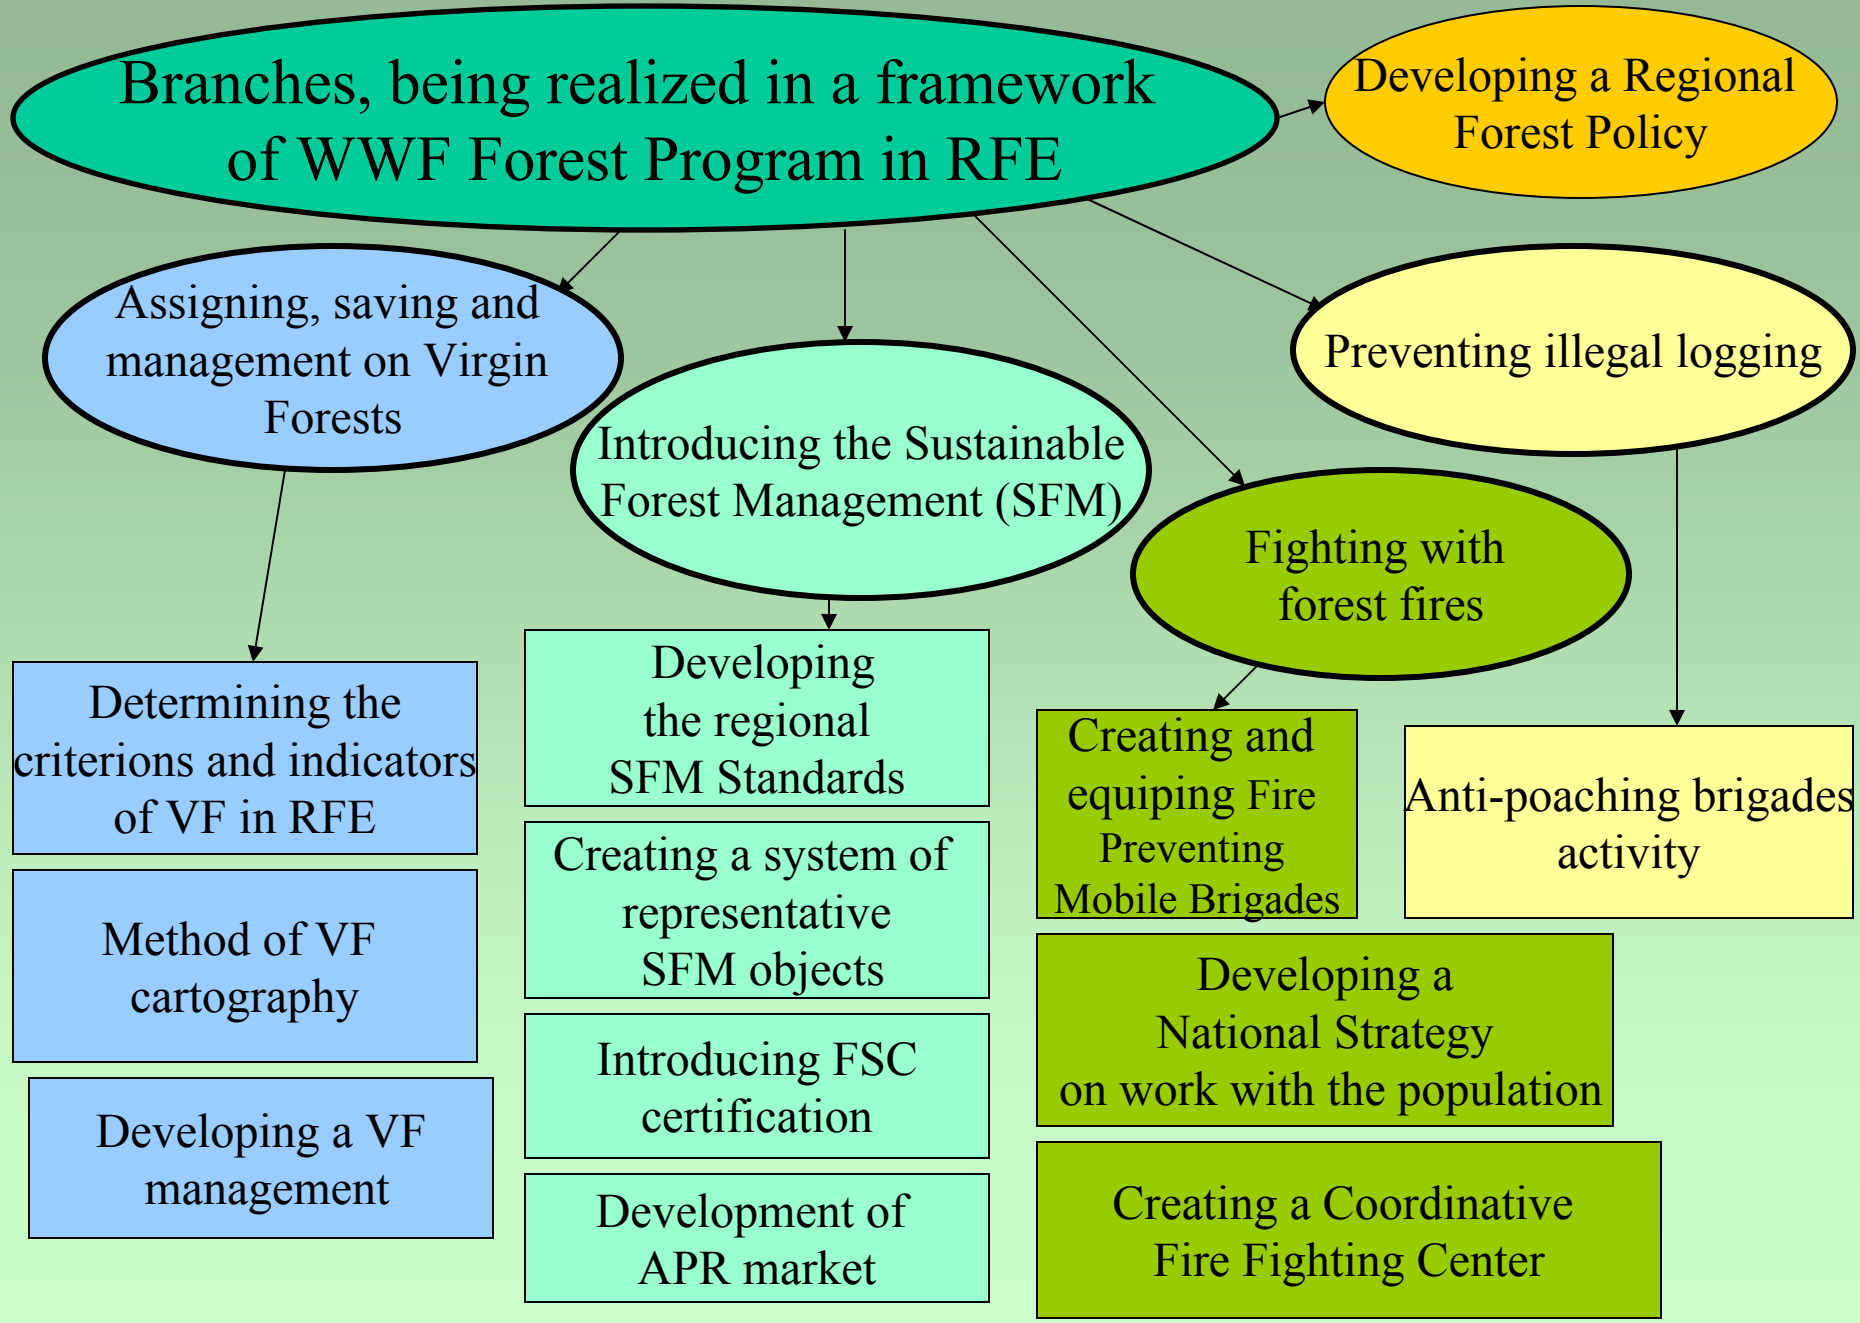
Branches, being realized in a framework of WWF Forest Program in RFE

Developing a Regional Forest Policy

Assigning, saving and management on Virgin Forests

Introducing the Sustainable Forest Management (SFM)

Preventing illegal logging

Fighting with forest fires

Determining the criterions and indicators of VF in RFE

Method of VF cartography

Developing a VF management

Developing the regional SFM Standards

Creating a system of representative SFM objects

Introducing FSC certification

Development of APR market

Creating and equiping Fire Preventing Mobile Brigades

Anti-poaching brigades activity

Developing a National Strategy on work with the population

Creating a Coordinative Fire Fighting Center